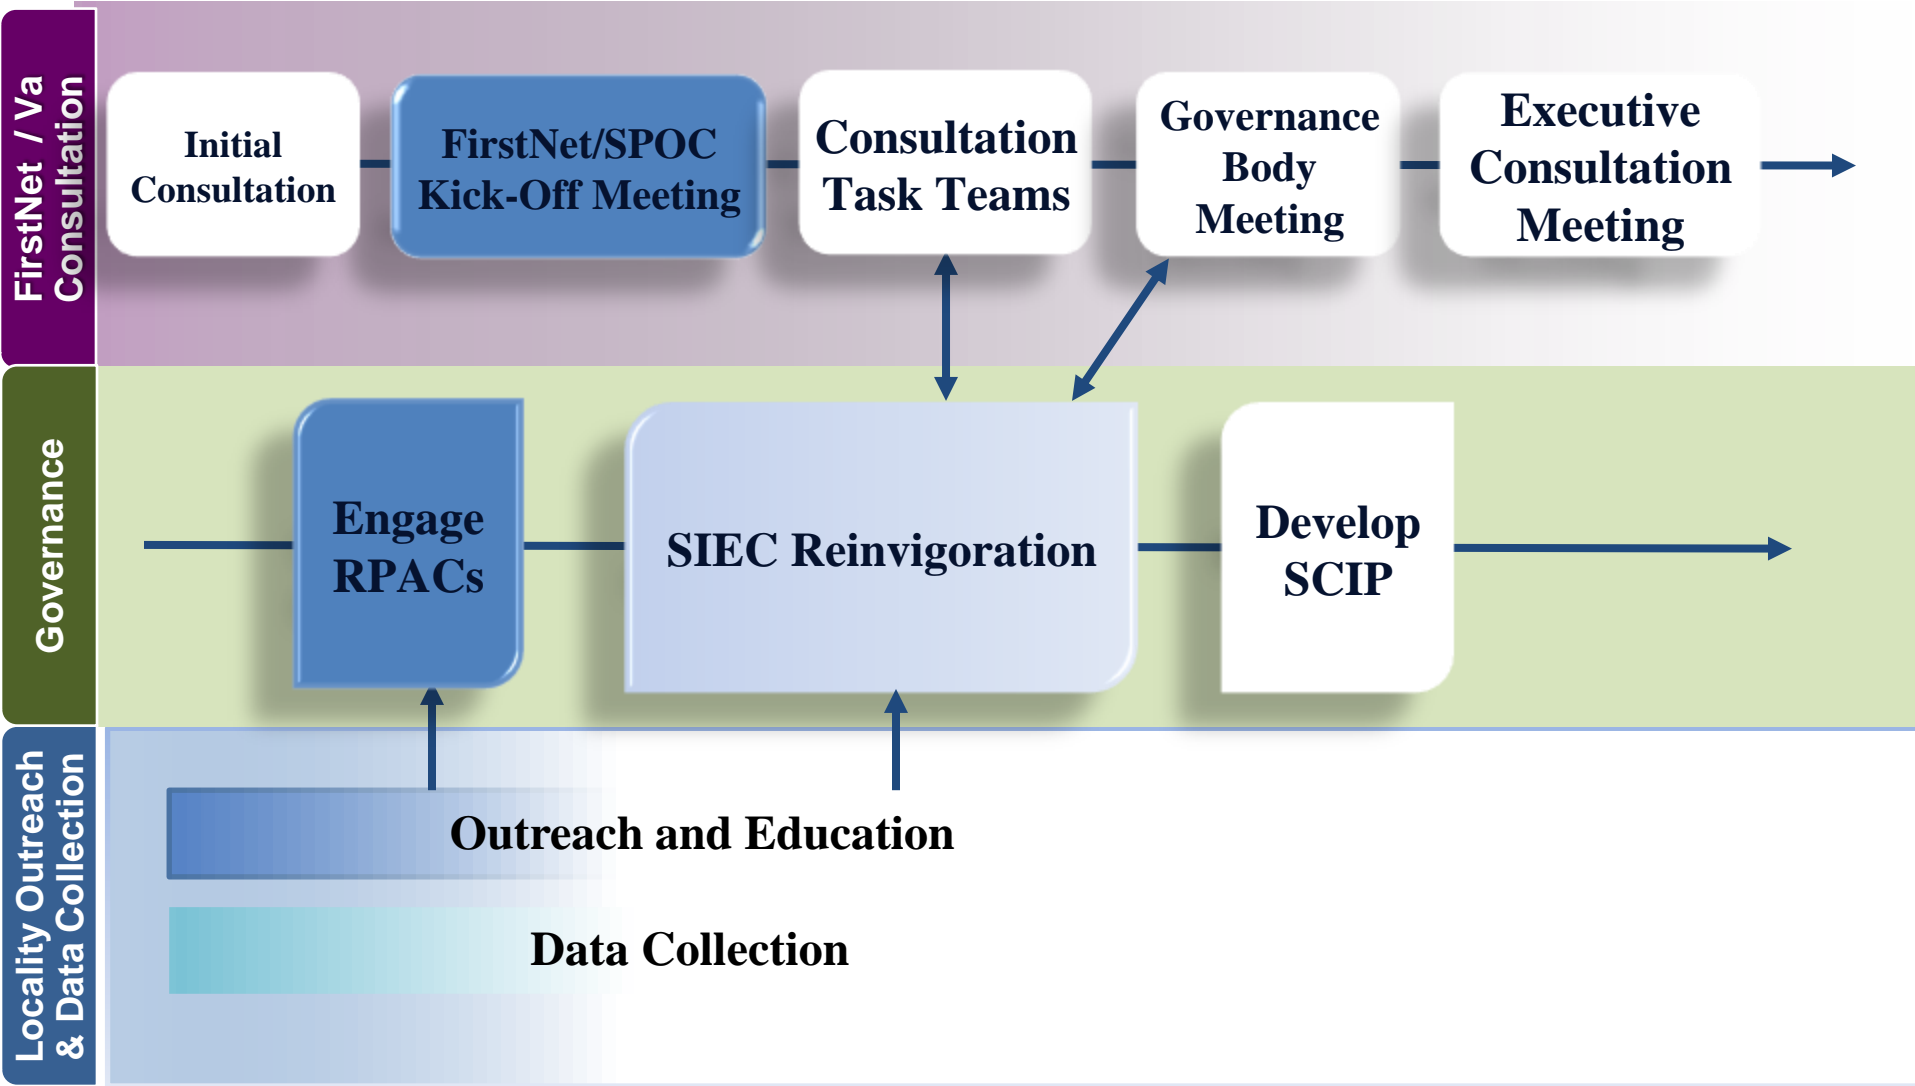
FirstNet / Va Consultation

Initial Consultation

FirstNet/SPOC Kick-Off Meeting

Consultation Task Teams

Governance Body Meeting

Executive Consultation Meeting

Governance

Engage RPACs

SIEC Reinvigoration

Develop SCIP

Locality Outreach & Data Collection

Outreach and Education

Data Collection